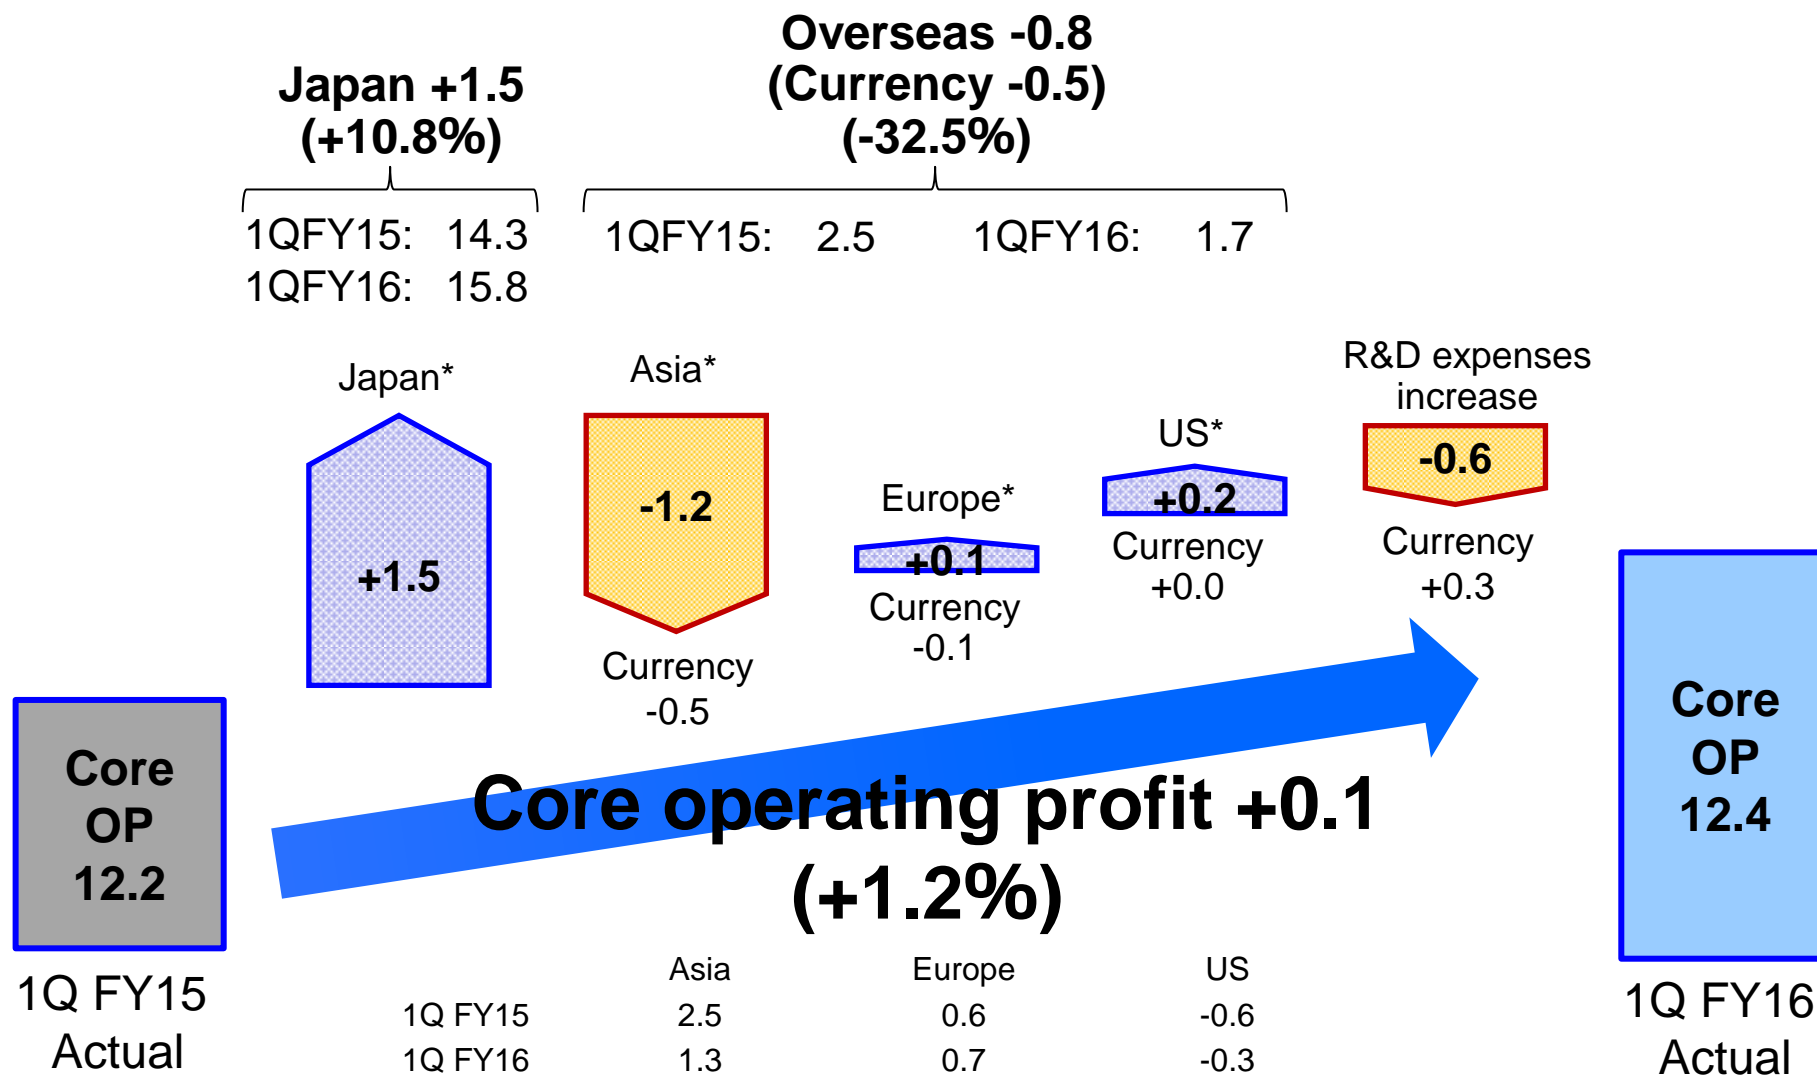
Japan +1.5
(+10.8%)

1QFY15: 14.3
1QFY16: 15.8

Overseas -0.8
(Currency -0.5)
(-32.5%)

1QFY15: 2.5 1QFY16: 1.7

Japan*

+1.5

Asia*

-1.2

Currency
-0.5

Europe*

+0.1

Currency
-0.1

US*

+0.2

Currency
+0.0

R&D expenses increase

-0.6

Currency
+0.3

Core OP 12.2

1Q FY15 Actual

Core operating profit +0.1
(+1.2%)

Core OP 12.4

1Q FY16 Actual

| | Asia | Europe | US |
|---|---|---|---|
| 1Q FY15 | 2.5 | 0.6 | -0.6 |
| 1Q FY16 | 1.3 | 0.7 | -0.3 |